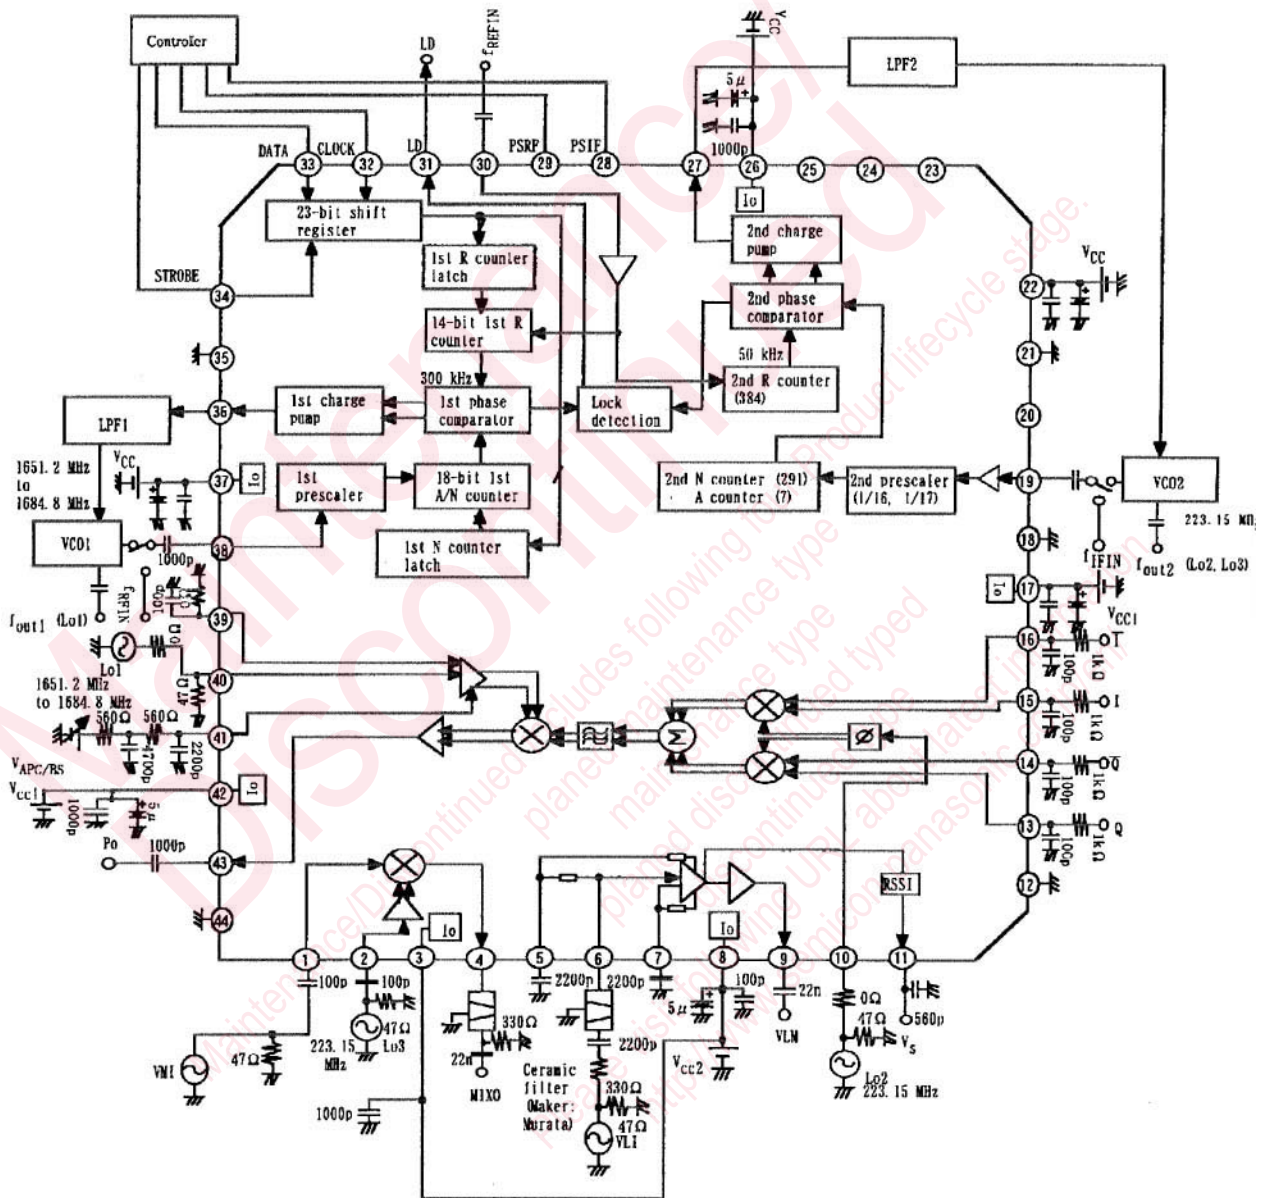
Controler

LD

$f_{REFIN}$

$V_{CC}$

LPF2

$5\mu$

DATA CLOCK LD PSRF PSIF 1000p

33 32 31 30 29 28 27 26 25 24 23

Io

23-bit shift register

1st R counter latch

2nd charge pump

$V_{CC}$

STROBE

34

14-bit 1st R counter

2nd phase comparator

22

35

50 kHz

21

300 kHz

2nd R counter (384)

1st charge pump

1st phase comparator

Lock detection

36

LPF1

20

$V_{CC}$

1651.2 MHz to 1684.8 MHz

37 Io

1st prescaler

18-bit 1st A/N counter

2nd N counter (291) A counter (7)

2nd prescaler (1/16, 1/17)

19

VCO2

223.15 MHz

VCO1

38

1st N counter latch

18

1000p

$f_{IFIN}$

$f_{out2}$ (Lo2, Lo3)

100p

$f_{REFIN}$

Io 17

$f_{out1}$ (Lo1)

39

$V_{CC1}$

16

T

Lo1

100p 1kΩ

40

1651.2 MHz to 1684.8 MHz

47Ω

15

I

560Ω 560Ω

100p 1kΩ

41

4700p 2200p

$V_{APC/BS}$

14

$\bar{I}$

$V_{cc1}$

42 Io

1000p

100p 1kΩ

13

Q

Po

1000p

43

100p 1kΩ

RSSI

12

44

Io

Io

1 2 3 4 5 6 7 8 9 10 11

100p 100p

2200p 2200p

100p

22n

0Ω

560p

47Ω

330Ω

$5\mu$

47Ω

$V_S$

VMI

47Ω

223.15 MHz

Lo3

22n

Ceramic filter (Maker: Murata)

2200p

$V_{cc2}$

VLN

Lo2 223.15 MHz

MIXO

330Ω

1000p

47Ω VLI